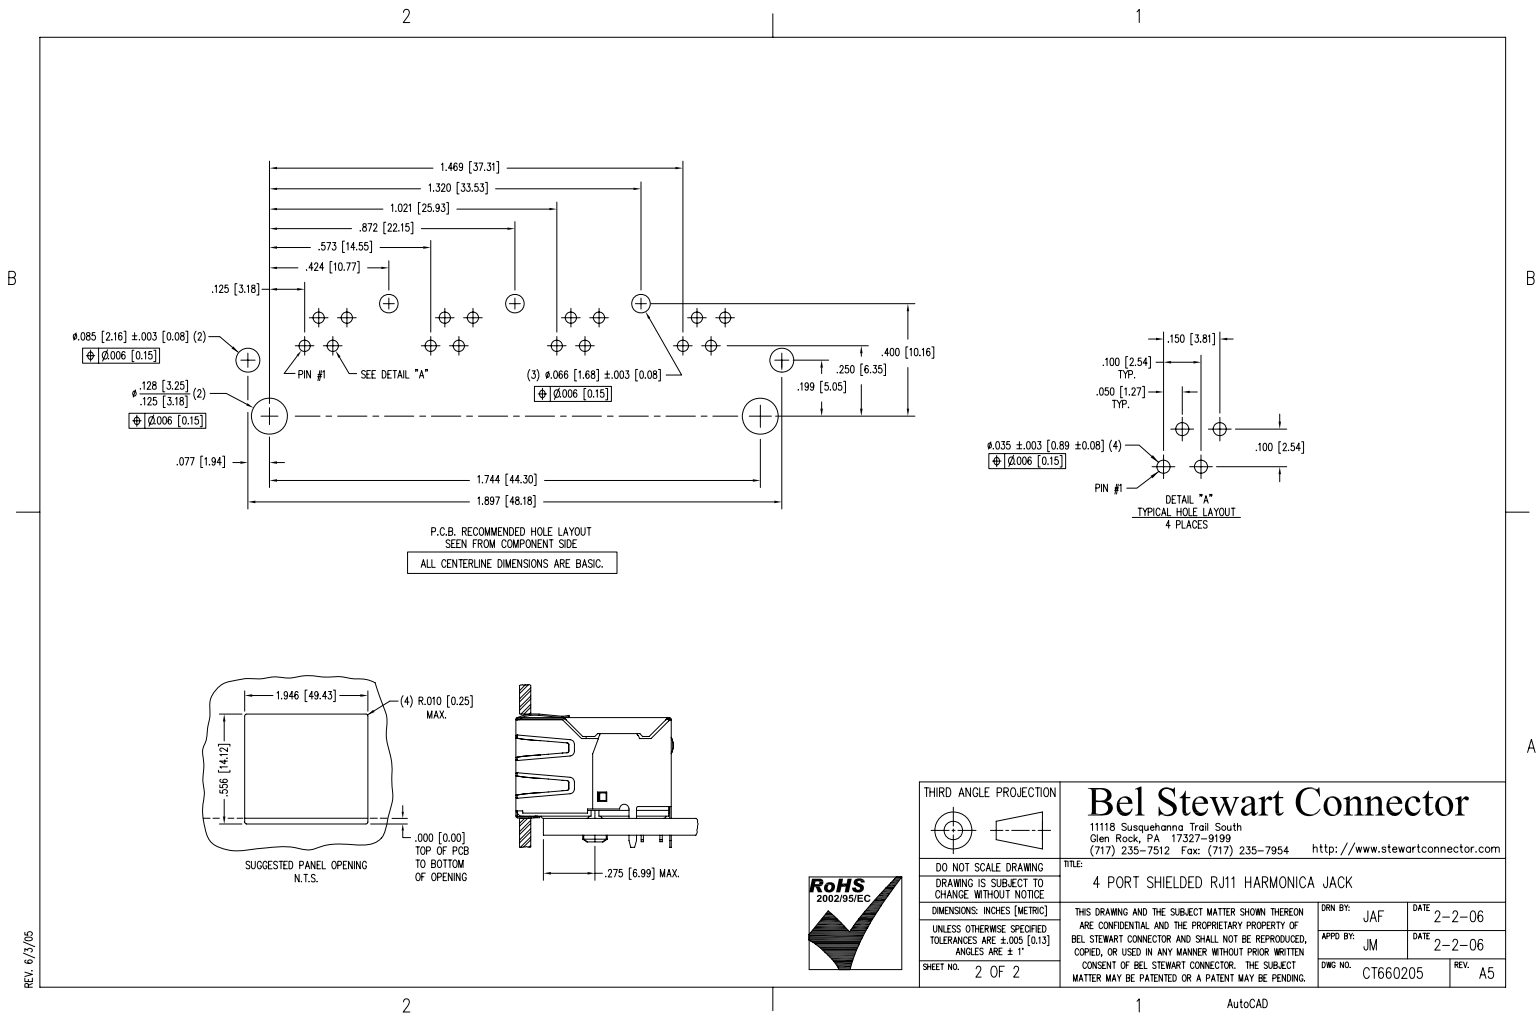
2

1

B

B

1.469 [37.31]
1.320 [33.53]
1.021 [25.93]
.872 [22.15]
.573 [14.55]
.424 [10.77]
.125 [3.18]

ø.085 [2.16] ±.003 [0.08] (2)
$\oplus$ Ø.006 [0.15]

PIN #1
SEE DETAIL "A"
(3) ø.066 [1.68] ±.003 [0.08]
$\oplus$ Ø.006 [0.15]

ø$\frac{.128 [3.25]}{.125 [3.18]}$ (2)
$\oplus$ Ø.006 [0.15]

.250 [6.35]
.400 [10.16]
.199 [5.05]

.077 [1.94]
1.744 [44.30]
1.897 [48.18]

P.C.B. RECOMMENDED HOLE LAYOUT
SEEN FROM COMPONENT SIDE
ALL CENTERLINE DIMENSIONS ARE BASIC.

.150 [3.81]
.100 [2.54] TYP.
.050 [1.27] TYP.
ø.035 ±.003 [0.89 ±0.08] (4)
$\oplus$ Ø.006 [0.15]
.100 [2.54]
PIN #1
DETAIL "A"
TYPICAL HOLE LAYOUT
4 PLACES

1.946 [49.43]
(4) R.010 [0.25] MAX.
.556 [14.12]
.000 [0.00]
TOP OF PCB
TO BOTTOM
OF OPENING
SUGGESTED PANEL OPENING
N.T.S.

.275 [6.99] MAX.

A

THIRD ANGLE PROJECTION
Bel Stewart Connector
11118 Susquehanna Trail South
Glen Rock, PA 17327-9199
(717) 235-7512 Fax: (717) 235-7954
http://www.stewartconnector.com
DO NOT SCALE DRAWING
TITLE:
4 PORT SHIELDED RJ11 HARMONICA JACK
DRAWING IS SUBJECT TO CHANGE WITHOUT NOTICE
RoHS
2002/95/EC
DIMENSIONS: INCHES [METRIC]
THIS DRAWING AND THE SUBJECT MATTER SHOWN THEREON ARE CONFIDENTIAL AND THE PROPRIETARY PROPERTY OF BEL STEWART CONNECTOR AND SHALL NOT BE REPRODUCED, COPIED, OR USED IN ANY MANNER WITHOUT PRIOR WRITTEN CONSENT OF BEL STEWART CONNECTOR. THE SUBJECT MATTER MAY BE PATENTED OR A PATENT MAY BE PENDING.
DRN BY: JAF
DATE 2-2-06
UNLESS OTHERWISE SPECIFIED TOLERANCES ARE ±.005 [0.13] ANGLES ARE ± 1°
APPD BY: JM
DATE 2-2-06
SHEET NO. 2 OF 2
DWG NO. CT660205
REV. A5

REV. 6/3/05

2

1

AutoCAD